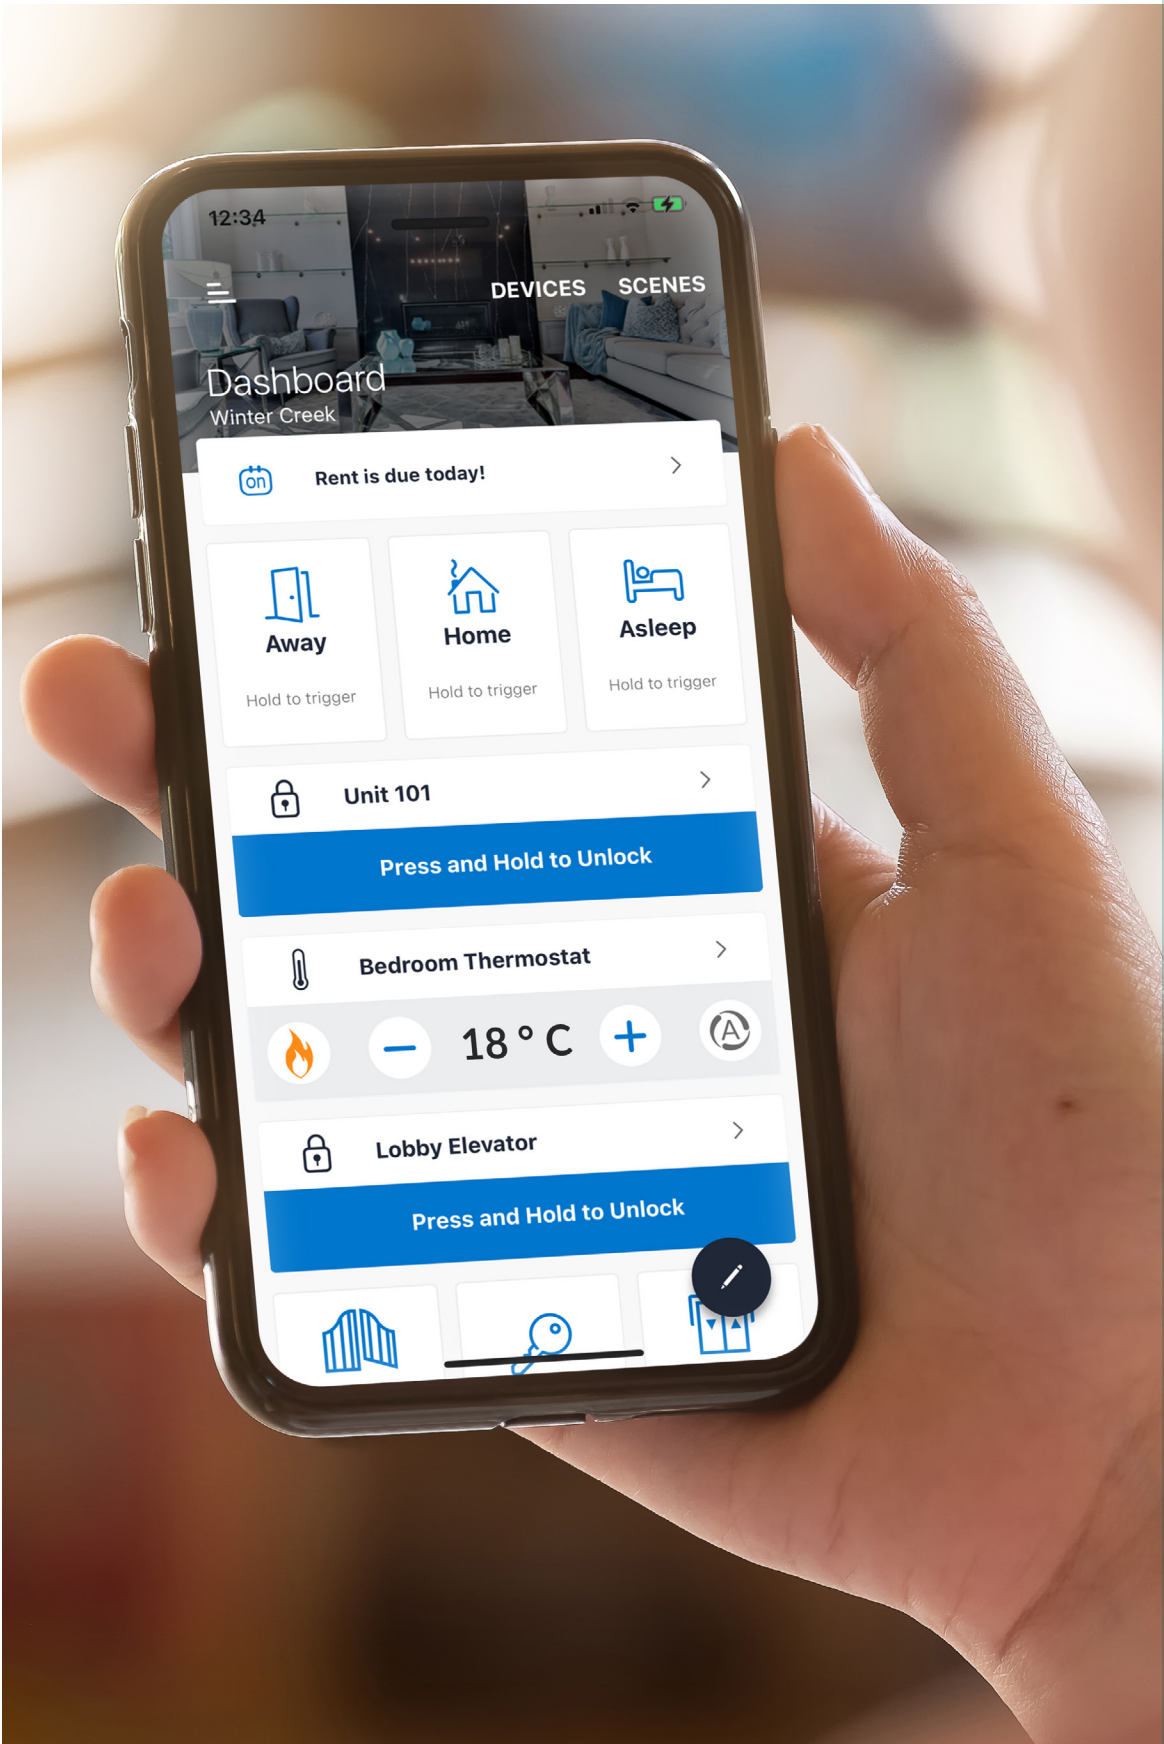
12:34

DEVICES SCENES

Dashboard
Winter Creek

on Rent is due today!

Away
Hold to trigger

Home
Hold to trigger

Asleep
Hold to trigger

Unit 101

Press and Hold to Unlock

Bedroom Thermostat

– 18 ° C +

A

Lobby Elevator

Press and Hold to Unlock